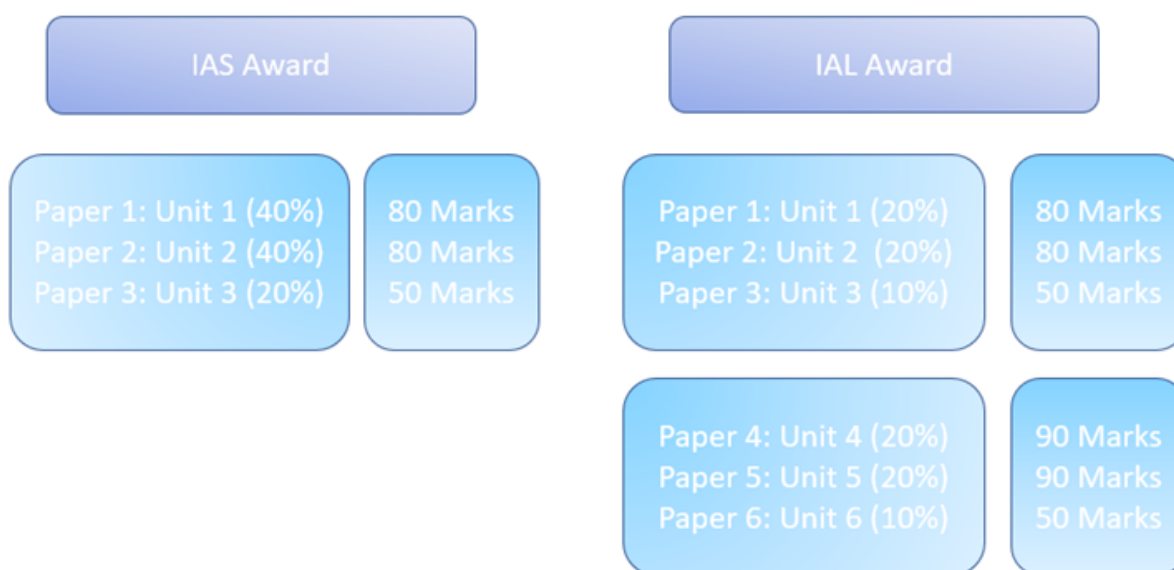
IAS Award

Paper 1: Unit 1 (40%)
Paper 2: Unit 2 (40%)
Paper 3: Unit 3 (20%)

80 Marks
80 Marks
50 Marks

IAL Award

Paper 1: Unit 1 (20%)
Paper 2: Unit 2 (20%)
Paper 3: Unit 3 (10%)

80 Marks
80 Marks
50 Marks

Paper 4: Unit 4 (20%)
Paper 5: Unit 5 (20%)
Paper 6: Unit 6 (10%)

90 Marks
90 Marks
50 Marks